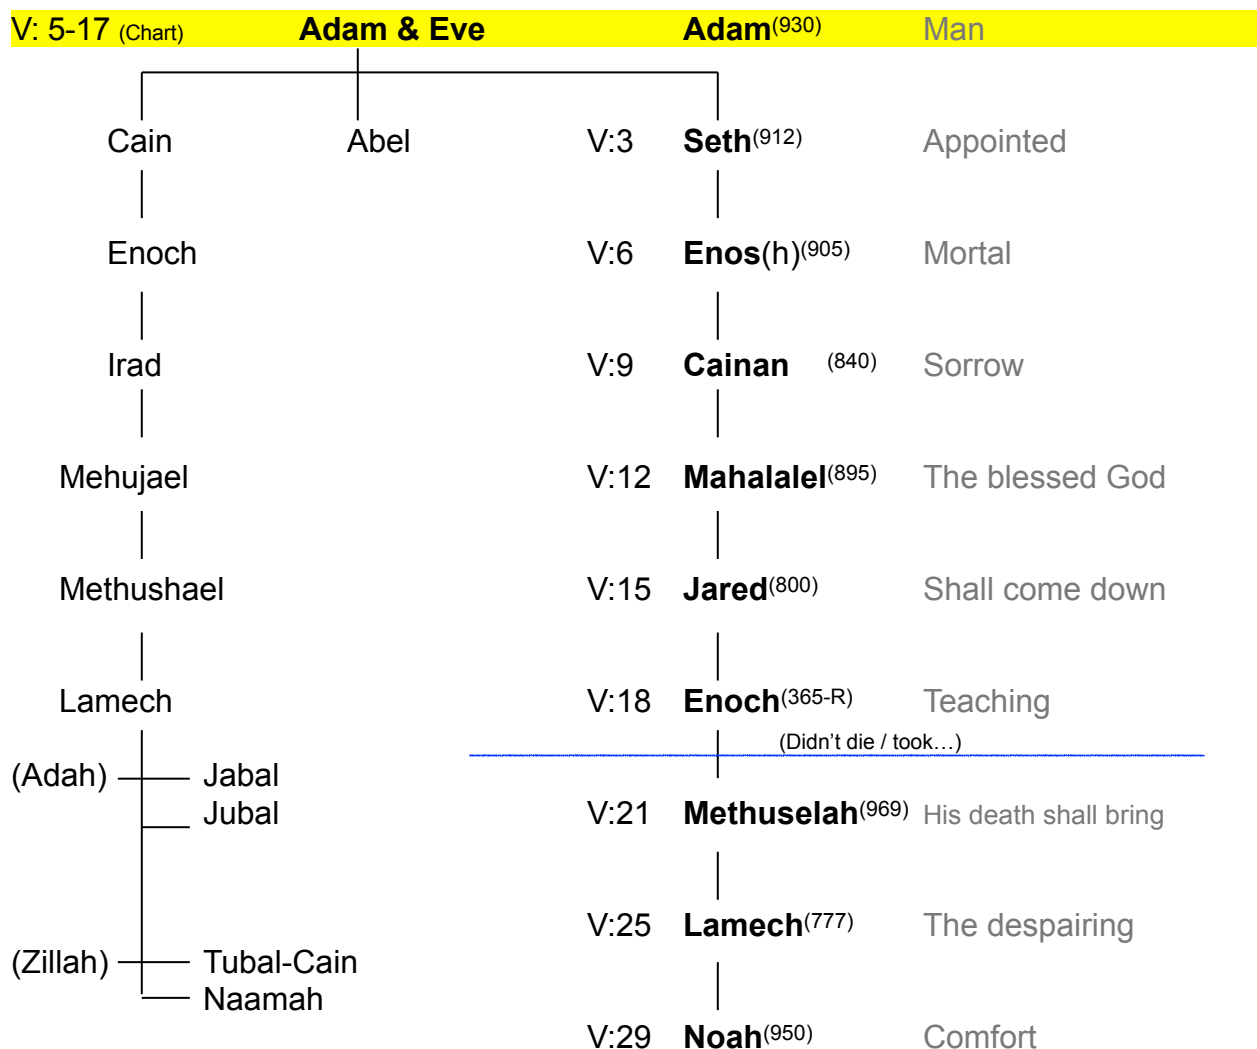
V: 5-17 (Chart) **Adam & Eve** **Adam**(930) Man

Cain Abel V:3 **Seth**(912) Appointed

Enoch V:6 **Enos**(h)(905) Mortal

Irad V:9 **Cainan** (840) Sorrow

Mehujael V:12 **Mahalalel**(895) The blessed God

Methushael V:15 **Jared**(800) Shall come down

Lamech V:18 **Enoch**(365-R) Teaching

(Didn't die / took…)

(Adah) Jabal
Jubal

V:21 **Methuselah**(969) His death shall bring

V:25 **Lamech**(777) The despairing

(Zillah) Tubal-Cain
Naamah

V:29 **Noah**(950) Comfort